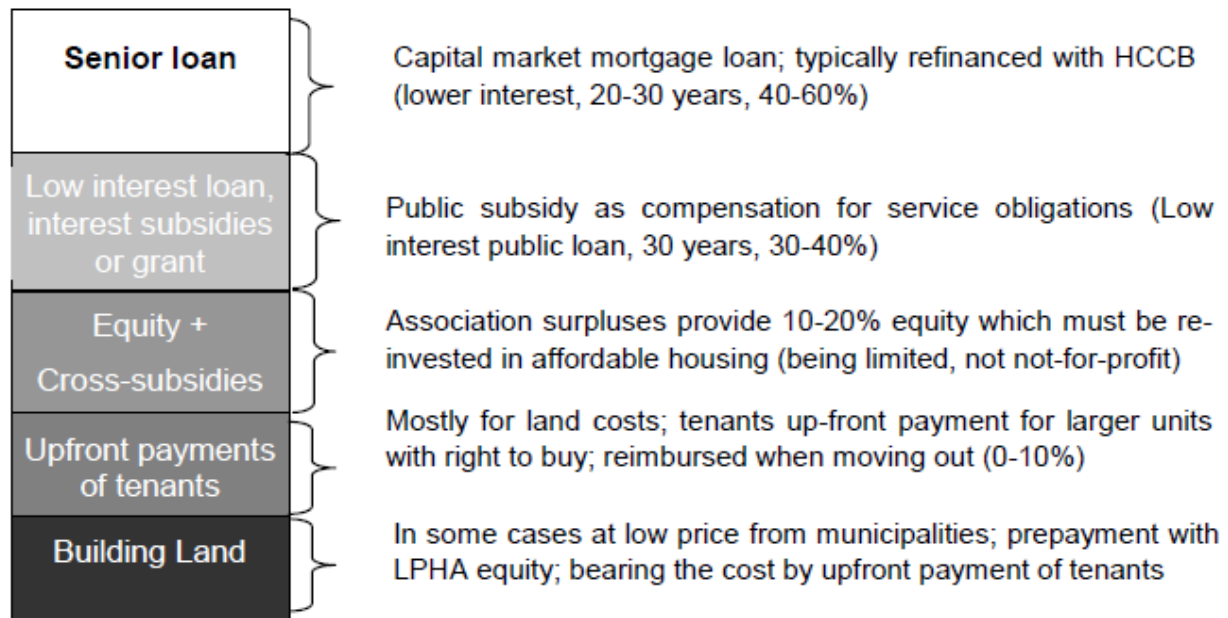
Senior loan

Capital market mortgage loan; typically refinanced with HCCB (lower interest, 20-30 years, 40-60%)

Low interest loan, interest subsidies or grant

Public subsidy as compensation for service obligations (Low interest public loan, 30 years, 30-40%)

Equity + Cross-subsidies

Association surpluses provide 10-20% equity which must be reinvested in affordable housing (being limited, not not-for-profit)

Upfront payments of tenants

Mostly for land costs; tenants up-front payment for larger units with right to buy; reimbursed when moving out (0-10%)

Building Land

In some cases at low price from municipalities; prepayment with LPHA equity; bearing the cost by upfront payment of tenants